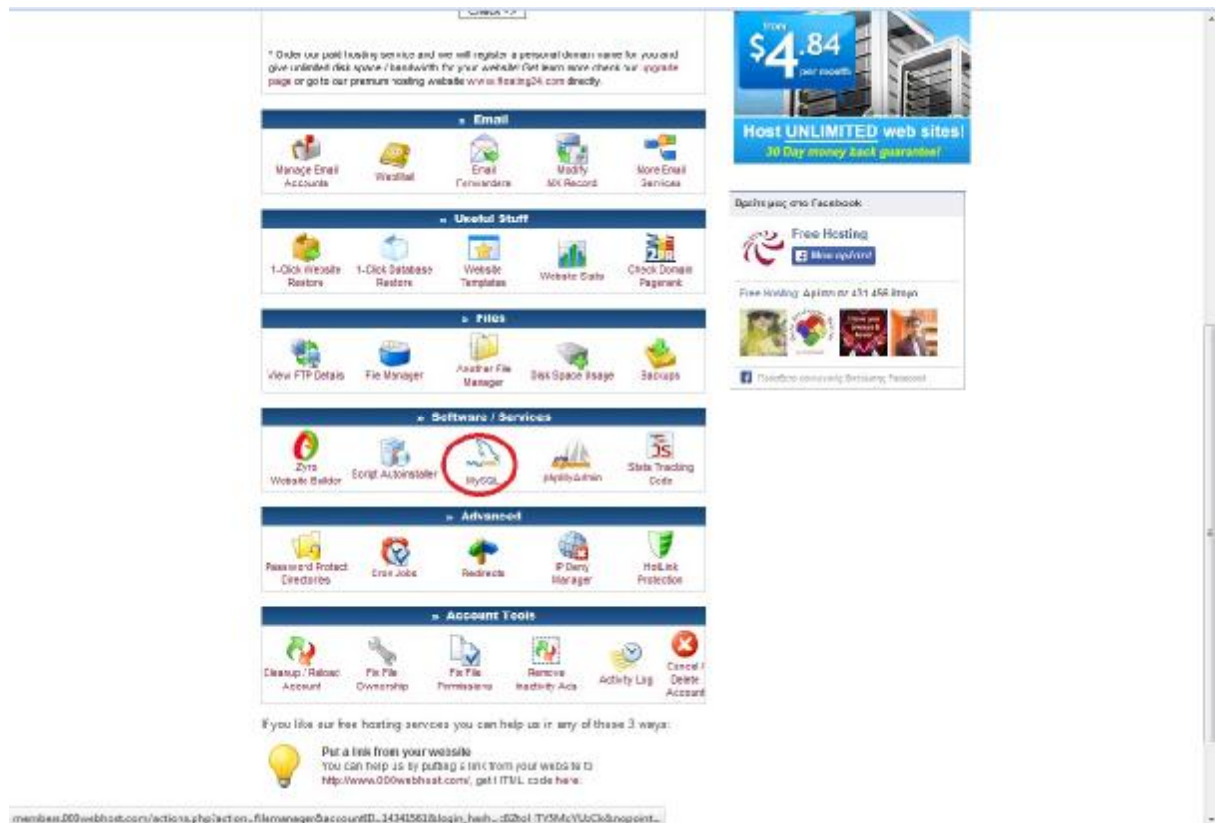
Check >>

* Order our paid hosting service and we will register a personal domain name for you and give unlimited disk space / bandwidth for your website! Get learn more check our upgrade page or go to our premium hosting website www.hosting24.com directly.

» Email

Manage Email Accounts | WebMail | Email Forwarders | Modify MX Record | More Email Services

» Useful Stuff

1-Click Website Restore | 1-Click Database Restore | Website Templates | Website Stats | Check Domain Pagerank

» Files

View FTP Details | File Manager | Another File Manager | Disk Space Usage | Backups

» Software / Services

Zyro Website Builder | Script Autoinstaller | MySQL | phpMyAdmin | Stats Tracking Code

» Advanced

Password Protect Directories | Cron Jobs | Redirects | IP Deny Manager | HotLink Protection

» Account Tools

Cleanup / Reload Account | Fix File Ownership | Fix File Permissions | Remove Inactivity Ads | Activity Log | Cancel / Delete Account

If you like our free hosting services you can help us in any of these 3 ways:

Put a link from your website
You can help us by putting a link from your website to http://www.000webhost.com/, get HTML code here.

from
$4.84
per month

Host UNLIMITED web sites!
30 Day money back guarantee!

Βρείτε μας στο Facebook

Free Hosting
Μου αρέσει

Free Hosting: Αρέσει σε 471.456 άτομα

Πρόσθετο κοινωνικής δικτύωσης Facebook

members.000webhost.com/actions.php?action=filemanager&accountID=14341561&login_hash=d0zbl-TY5McYUiCk&nopoint...